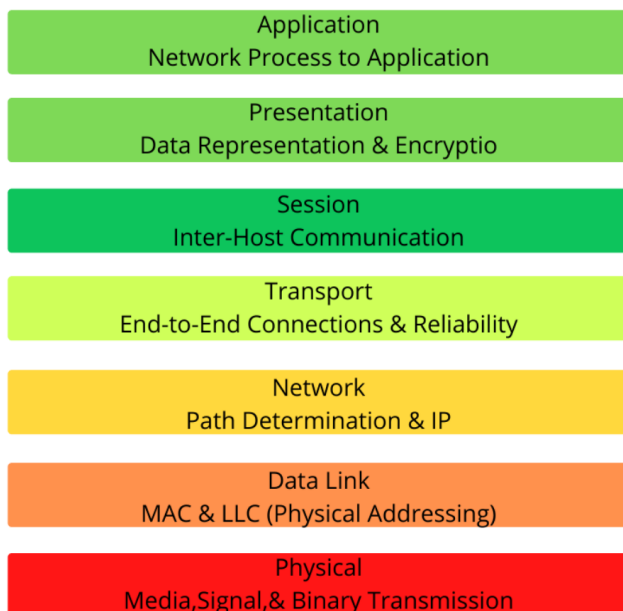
Application
Network Process to Application

Presentation
Data Representation & Encryptio

Session
Inter-Host Communication

Transport
End-to-End Connections & Reliability

Network
Path Determination & IP

Data Link
MAC & LLC (Physical Addressing)

Physical
Media,Signal,& Binary Transmission